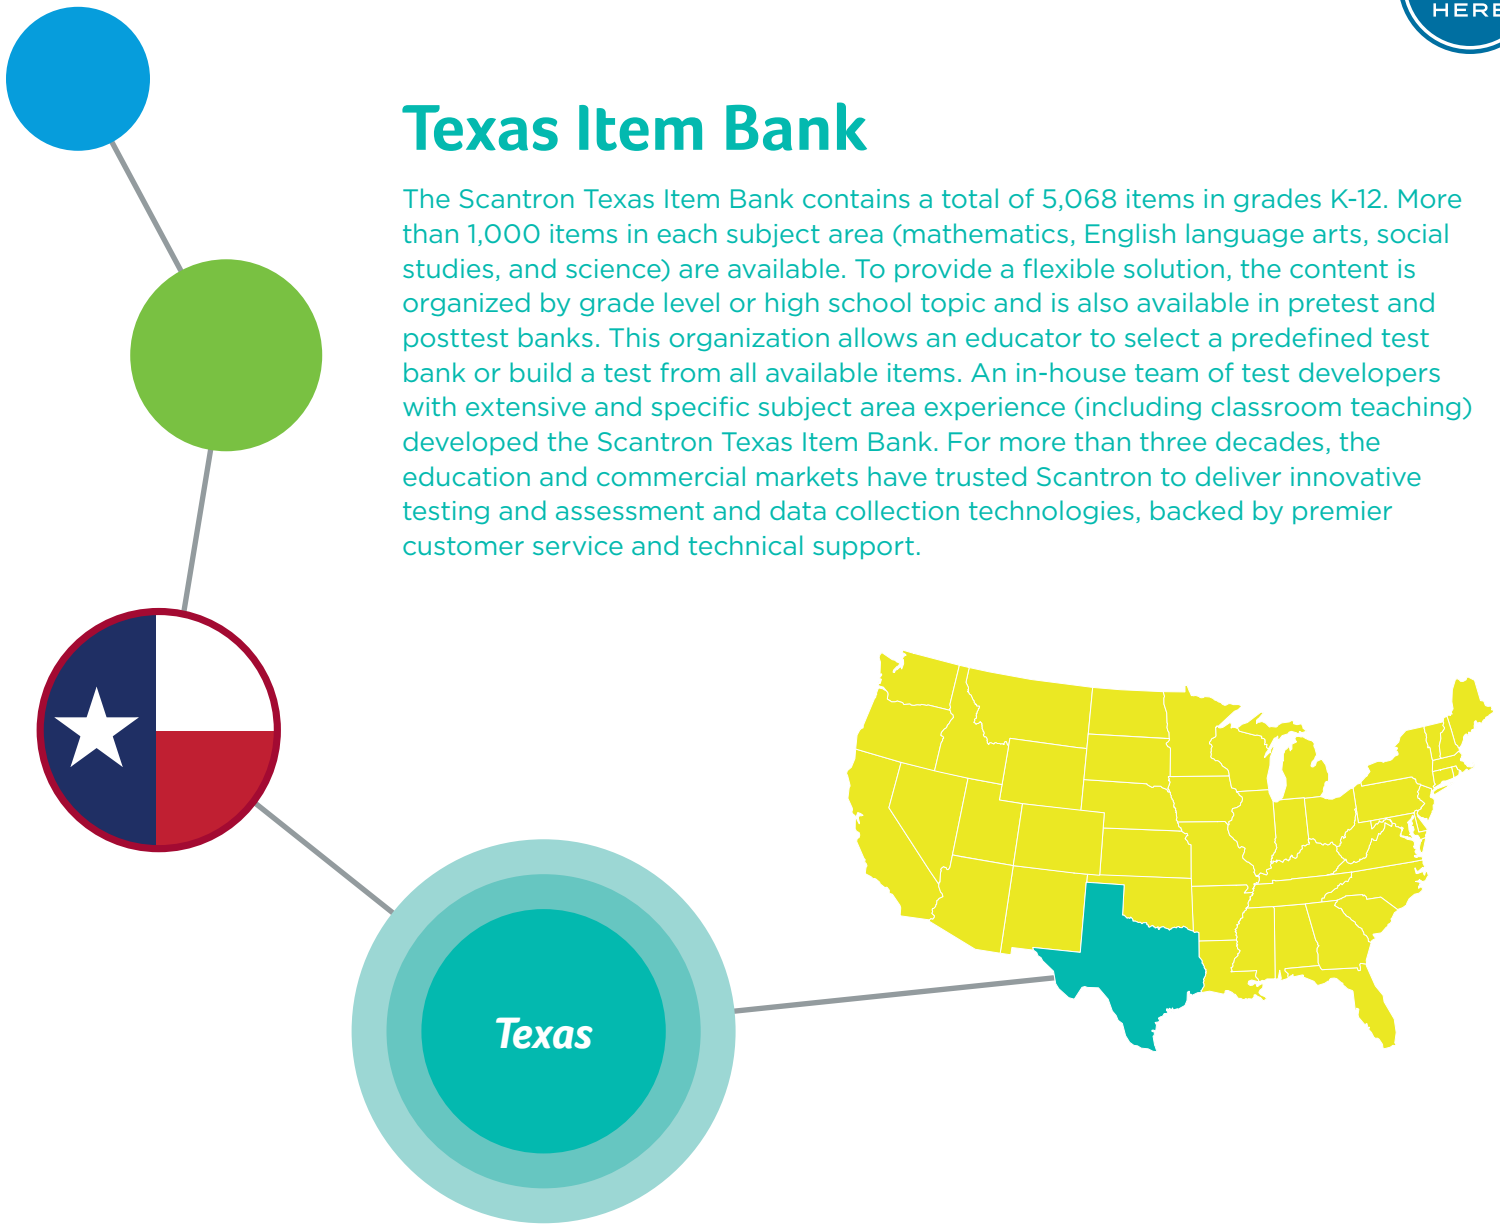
HERE

Texas Item Bank

The Scantron Texas Item Bank contains a total of 5,068 items in grades K-12. More than 1,000 items in each subject area (mathematics, English language arts, social studies, and science) are available. To provide a flexible solution, the content is organized by grade level or high school topic and is also available in pretest and posttest banks. This organization allows an educator to select a predefined test bank or build a test from all available items. An in-house team of test developers with extensive and specific subject area experience (including classroom teaching) developed the Scantron Texas Item Bank. For more than three decades, the education and commercial markets have trusted Scantron to deliver innovative testing and assessment and data collection technologies, backed by premier customer service and technical support.

Texas